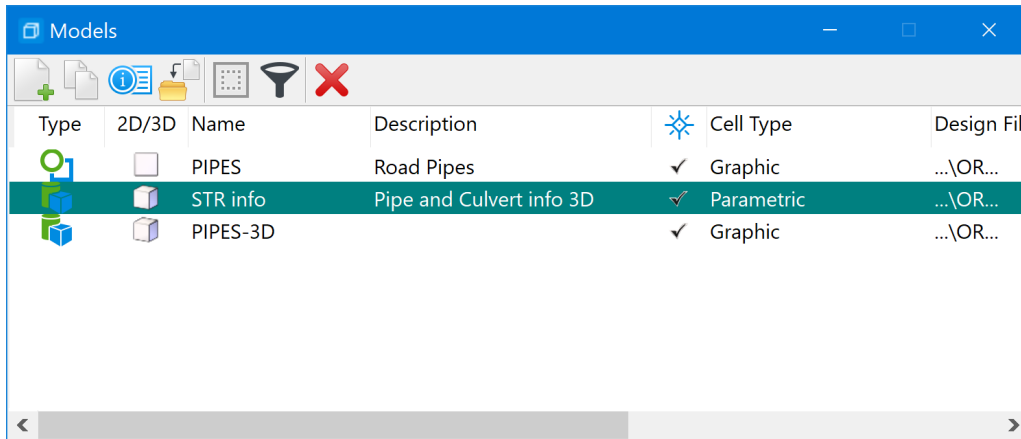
Models

| Type | 2D/3D | Name | Description | | Cell Type | Design Fil |
|---|---|---|---|---|---|---|
| | | PIPES | Road Pipes | ✓ | Graphic | ...\OR... |
| | | STR info | Pipe and Culvert info 3D | ✓ | Parametric | ...\OR... |
| | | PIPES-3D | | ✓ | Graphic | ...\OR... |